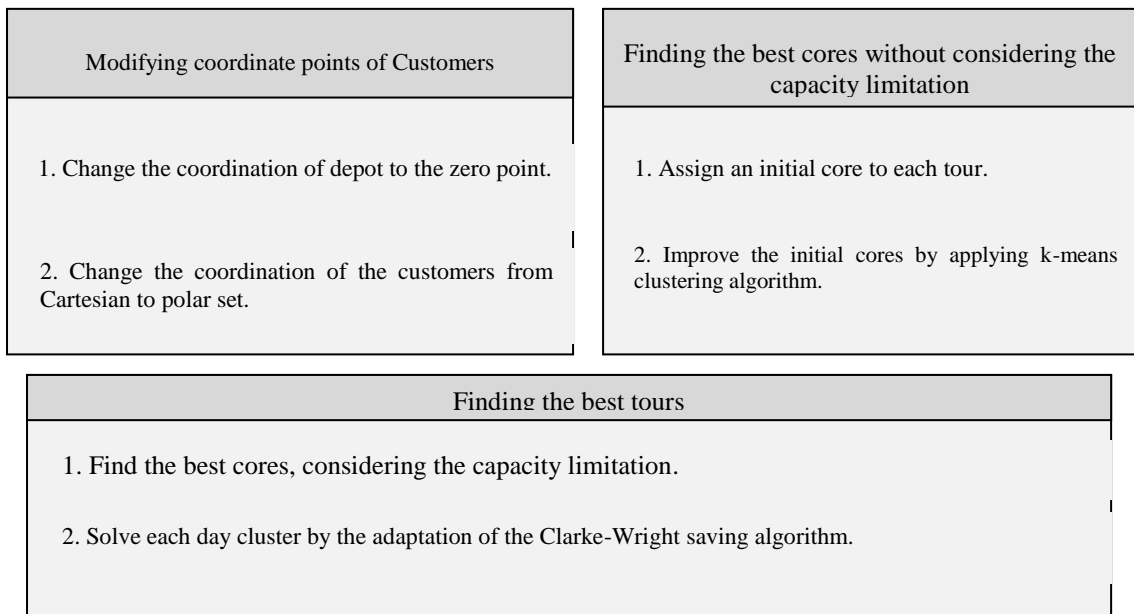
Modifying coordinate points of Customers

1. Change the coordination of depot to the zero point.

2. Change the coordination of the customers from Cartesian to polar set.

Finding the best cores without considering the capacity limitation

1. Assign an initial core to each tour.

2. Improve the initial cores by applying k-means clustering algorithm.

Finding the best tours

1. Find the best cores, considering the capacity limitation.

2. Solve each day cluster by the adaptation of the Clarke-Wright saving algorithm.